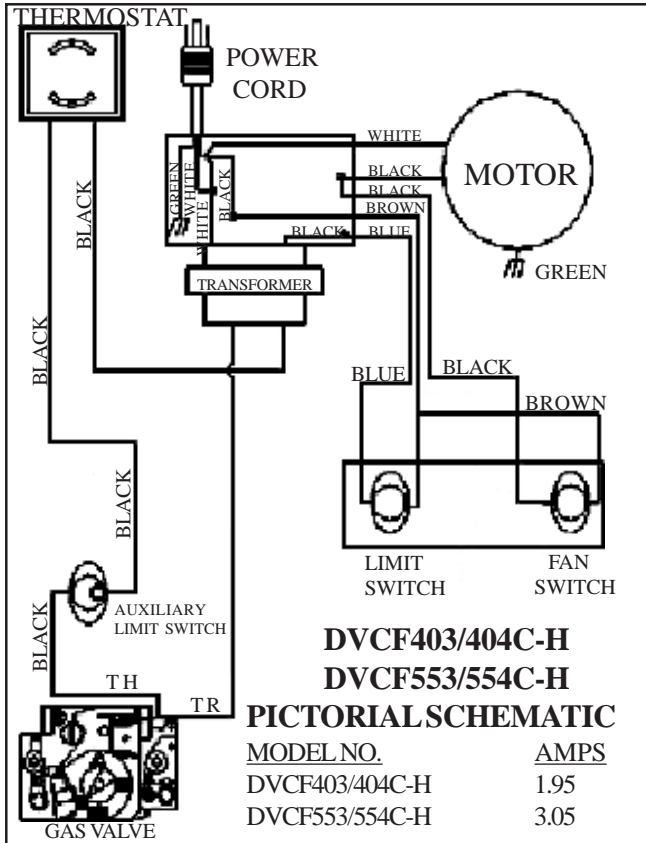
THERMOSTAT

POWER CORD

WHITE

BLACK

BLACK

BROWN

BLUE

BLACK

MOTOR

GREEN

GREEN

WHITE

WHITE

BLACK

BLACK

TRANSFORMER

BLACK

BLACK

BLUE

BLACK

BROWN

BLACK

LIMIT SWITCH

FAN SWITCH

BLACK

AUXILIARY LIMIT SWITCH

TH

TR

GAS VALVE

DVCF403/404C-H
DVCF553/554C-H
PICTORIAL SCHEMATIC

| MODEL NO. | AMPS |
|---|---|
| DVCF403/404C-H | 1.95 |
| DVCF553/554C-H | 3.05 |